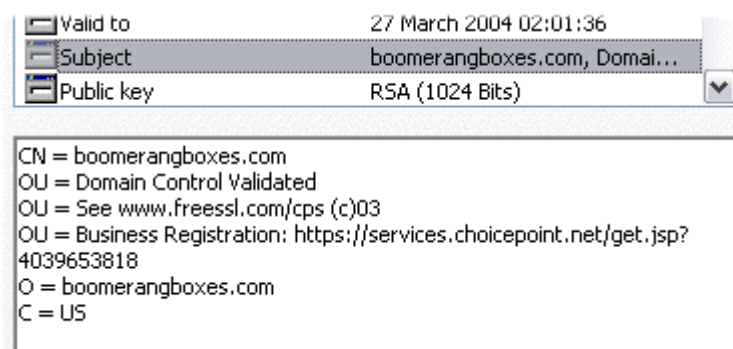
| | |
|---|---|
| Valid to | 27 March 2004 02:01:36 |
| Subject | boomerangboxes.com, Domai... |
| Public key | RSA (1024 Bits) |

CN = boomerangboxes.com
OU = Domain Control Validated
OU = See www.freessl.com/cps (c)03
OU = Business Registration: https://services.choicepoint.net/get.jsp?4039653818
O = boomerangboxes.com
C = US